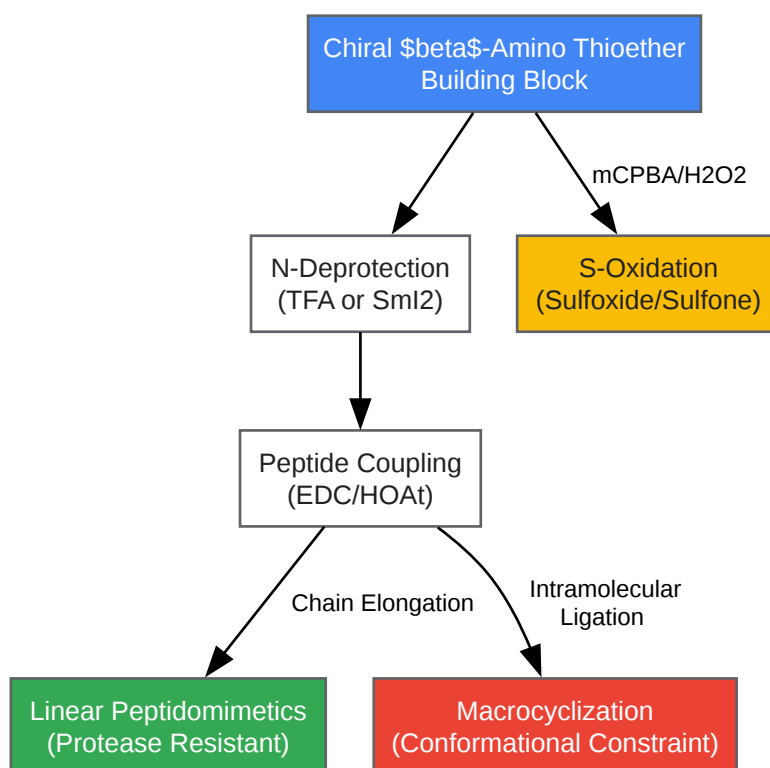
Chiral \$beta\$-Amino Thioether Building Block

mCPBA/H2O2

N-Deprotection (TFA or SmI2)

S-Oxidation (Sulfoxide/Sulfone)

Peptide Coupling (EDC/HOAt)

Chain Elongation

Intramolecular Ligation

Linear Peptidomimetics (Protease Resistant)

Macrocyclization (Conformational Constraint)